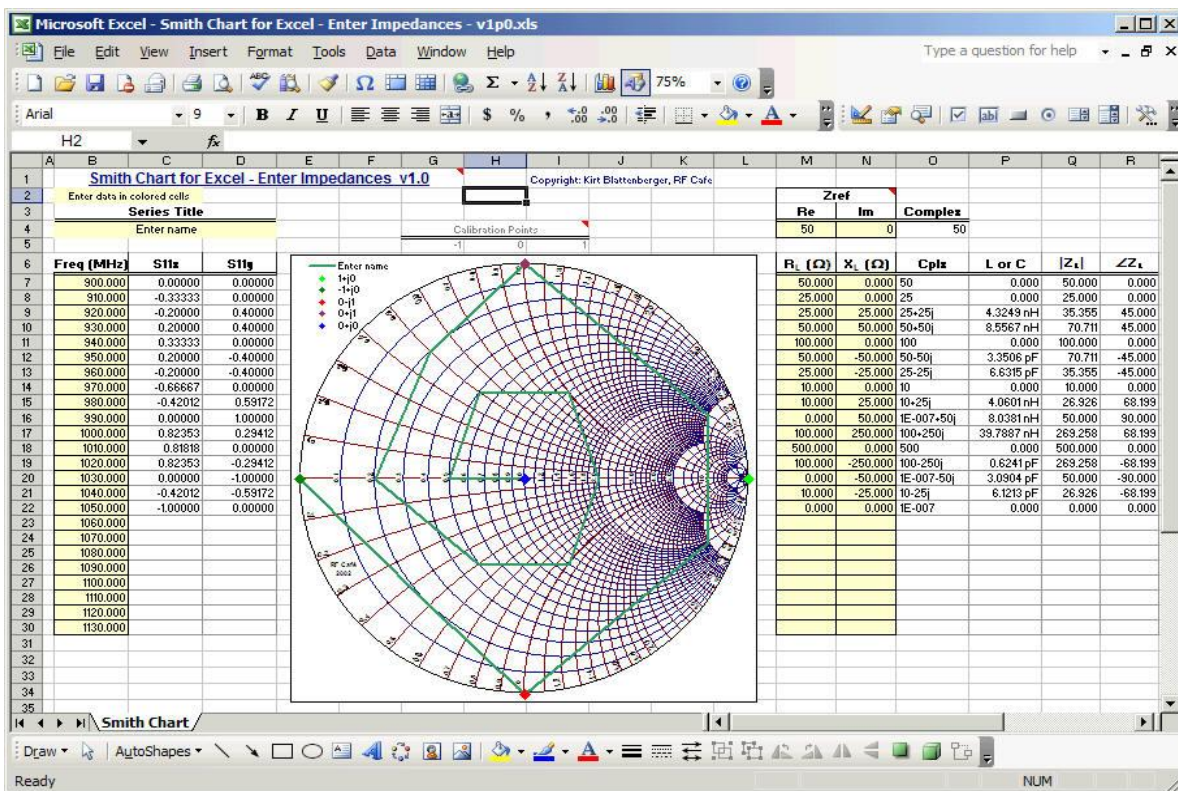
Microsoft Excel - Smith Chart for Excel - Enter Impedances - v1p0.xls

File Edit View Insert Format Tools Data Window Help

Type a question for help

75%

Arial 9

H2 $f_x$

Smith Chart for Excel - Enter Impedances v1.0

Copyright: Kirt Blattenberger, RF Cafe

Enter data in colored cells

Series Title

Enter name

Calibration Points

-1 0 1

| | Zref | |
|---|---|---|
| Re | Im | Complex |
| 50 | 0 | 50 |

| Freq (MHz) | S11x | S11y |
|---|---|---|
| 900.000 | 0.00000 | 0.00000 |
| 910.000 | -0.33333 | 0.00000 |
| 920.000 | -0.20000 | 0.40000 |
| 930.000 | 0.20000 | 0.40000 |
| 940.000 | 0.33333 | 0.00000 |
| 950.000 | 0.20000 | -0.40000 |
| 960.000 | -0.20000 | -0.40000 |
| 970.000 | -0.66667 | 0.00000 |
| 980.000 | -0.42012 | 0.59172 |
| 990.000 | 0.00000 | 1.00000 |
| 1000.000 | 0.82353 | 0.29412 |
| 1010.000 | 0.81818 | 0.00000 |
| 1020.000 | 0.82353 | -0.29412 |
| 1030.000 | 0.00000 | -1.00000 |
| 1040.000 | -0.42012 | -0.59172 |
| 1050.000 | -1.00000 | 0.00000 |
| 1060.000 | | |
| 1070.000 | | |
| 1080.000 | | |
| 1090.000 | | |
| 1100.000 | | |
| 1110.000 | | |
| 1120.000 | | |
| 1130.000 | | |

Enter name
1+j0
-1+j0
0-j1
0+j1
0+j0

RF Cafe 2002

| $R_L$ (Ω) | $X_L$ (Ω) | Cplx | L or C | $\|Z_L\|$ | ∠$Z_L$ |
|---|---|---|---|---|---|
| 50.000 | 0.000 | 50 | 0.000 | 50.000 | 0.000 |
| 25.000 | 0.000 | 25 | 0.000 | 25.000 | 0.000 |
| 25.000 | 25.000 | 25+25j | 4.3249 nH | 35.355 | 45.000 |
| 50.000 | 50.000 | 50+50j | 8.5567 nH | 70.711 | 45.000 |
| 100.000 | 0.000 | 100 | 0.000 | 100.000 | 0.000 |
| 50.000 | -50.000 | 50-50j | 3.3506 pF | 70.711 | -45.000 |
| 25.000 | -25.000 | 25-25j | 6.6315 pF | 35.355 | -45.000 |
| 10.000 | 0.000 | 10 | 0.000 | 10.000 | 0.000 |
| 10.000 | 25.000 | 10+25j | 4.0601 nH | 26.926 | 68.199 |
| 0.000 | 50.000 | 1E-007+50j | 8.0381 nH | 50.000 | 90.000 |
| 100.000 | 250.000 | 100+250j | 39.7887 nH | 269.258 | 68.199 |
| 500.000 | 0.000 | 500 | 0.000 | 500.000 | 0.000 |
| 100.000 | -250.000 | 100-250j | 0.6241 pF | 269.258 | -68.199 |
| 0.000 | -50.000 | 1E-007-50j | 3.0904 pF | 50.000 | -90.000 |
| 10.000 | -25.000 | 10-25j | 6.1213 pF | 26.926 | -68.199 |
| 0.000 | 0.000 | 1E-007 | 0.000 | 0.000 | 0.000 |

Smith Chart

Draw AutoShapes

Ready NUM